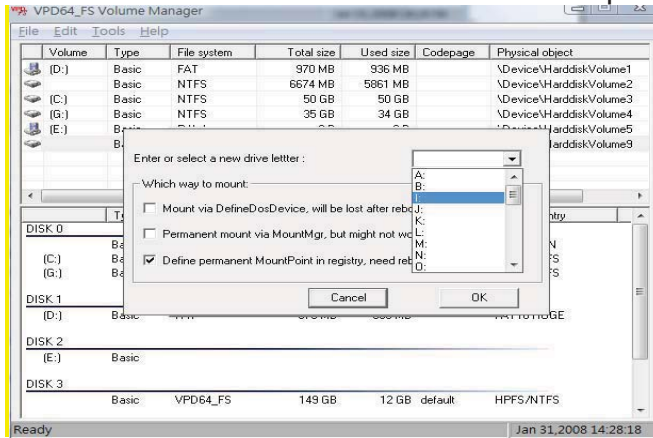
VPD64_FS Volume Manager

File Edit Tools Help

| Volume | Type | File system | Total size | Used size | Codepage | Physical object |
|---|---|---|---|---|---|---|
| (D:) | Basic | FAT | 970 MB | 936 MB | | \Device\HarddiskVolume1 |
| | Basic | NTFS | 6674 MB | 5861 MB | | \Device\HarddiskVolume2 |
| (C:) | Basic | NTFS | 50 GB | 50 GB | | \Device\HarddiskVolume3 |
| (G:) | Basic | NTFS | 35 GB | 34 GB | | \Device\HarddiskVolume4 |
| (E:) | B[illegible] | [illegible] | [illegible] | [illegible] | | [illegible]arddiskVolume5 |
| | B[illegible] | | | | | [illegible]arddiskVolume9 |

Enter or select a new drive lettter :

Which way to mount:

Mount via DefineDosDevice, will be lost after reb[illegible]

Permanent mount via MountMgr, but might not wo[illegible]

Define permanent MountPoint in registry, need reb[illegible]

A:
B:
I:
J:
K:
L:
M:
N:
O:

Cancel

OK

DISK 0
Ba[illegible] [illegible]N
(C:) Ba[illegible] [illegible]FS
(G:) Ba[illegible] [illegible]FS

DISK 1
(D:) Basic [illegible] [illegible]GE

DISK 2
(E:) Basic

DISK 3
Basic VPD64_FS 149 GB 12 GB default HPFS/NTFS

Ready

Jan 31,2008 14:28:18